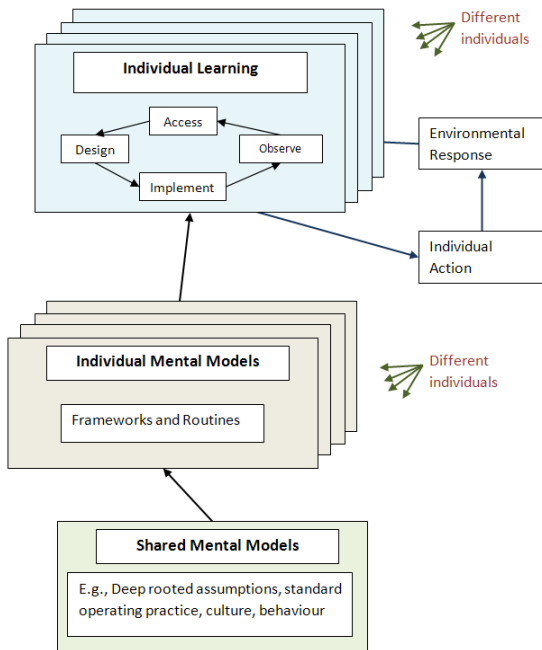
Different individuals

Individual Learning

Access

Design

Observe

Implement

Environmental Response

Individual Action

Individual Mental Models

Frameworks and Routines

Different individuals

Shared Mental Models

E.g., Deep rooted assumptions, standard operating practice, culture, behaviour